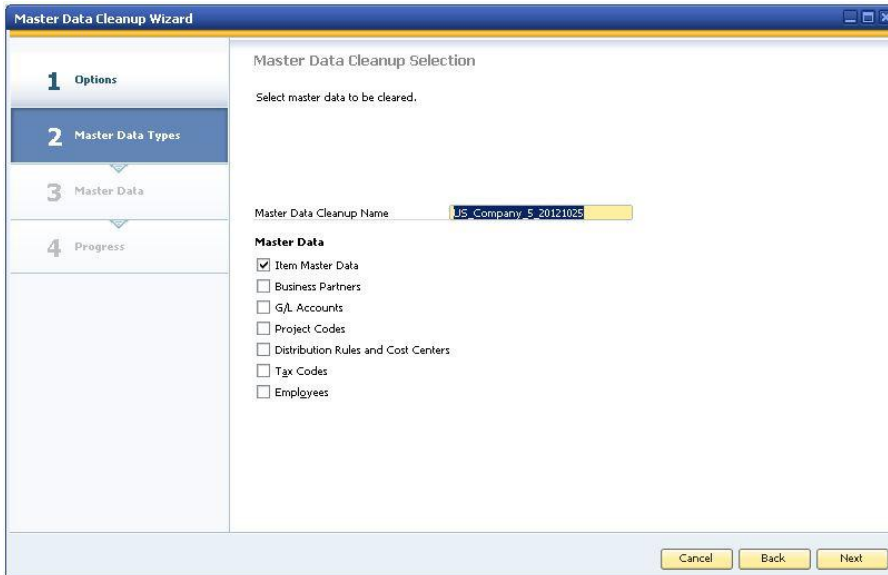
Master Data Cleanup Wizard

1 Options

2 Master Data Types

3 Master Data

4 Progress

Master Data Cleanup Selection

Select master data to be cleared.

Master Data Cleanup Name US_Company_5_20121025

Master Data

☑ Item Master Data
☐ Business Partners
☐ G/L Accounts
☐ Project Codes
☐ Distribution Rules and Cost Centers
☐ Tax Codes
☐ Employees

Cancel Back Next